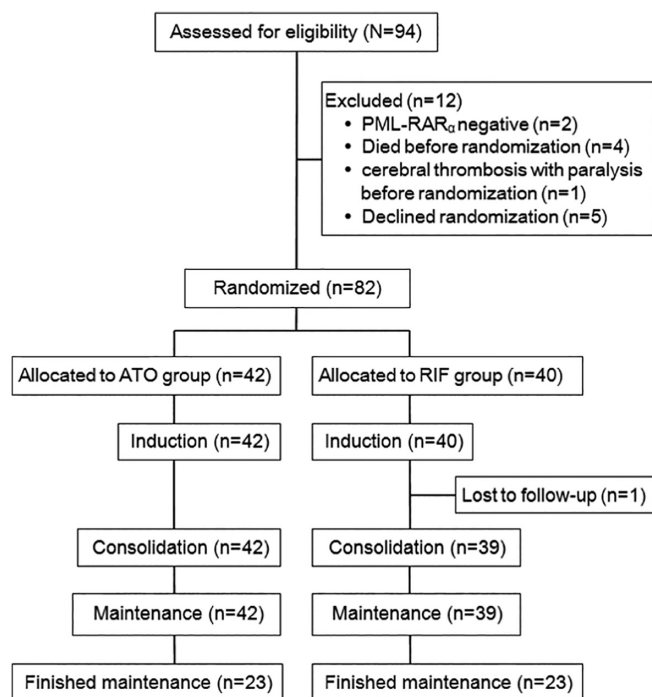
Assessed for eligibility (N=94)

Excluded (n=12)
• PML-RAR$_\alpha$ negative (n=2)
• Died before randomization (n=4)
• cerebral thrombosis with paralysis before randomization (n=1)
• Declined randomization (n=5)

Randomized (n=82)

Allocated to ATO group (n=42)

Allocated to RIF group (n=40)

Induction (n=42)

Induction (n=40)

Lost to follow-up (n=1)

Consolidation (n=42)

Consolidation (n=39)

Maintenance (n=42)

Maintenance (n=39)

Finished maintenance (n=23)

Finished maintenance (n=23)